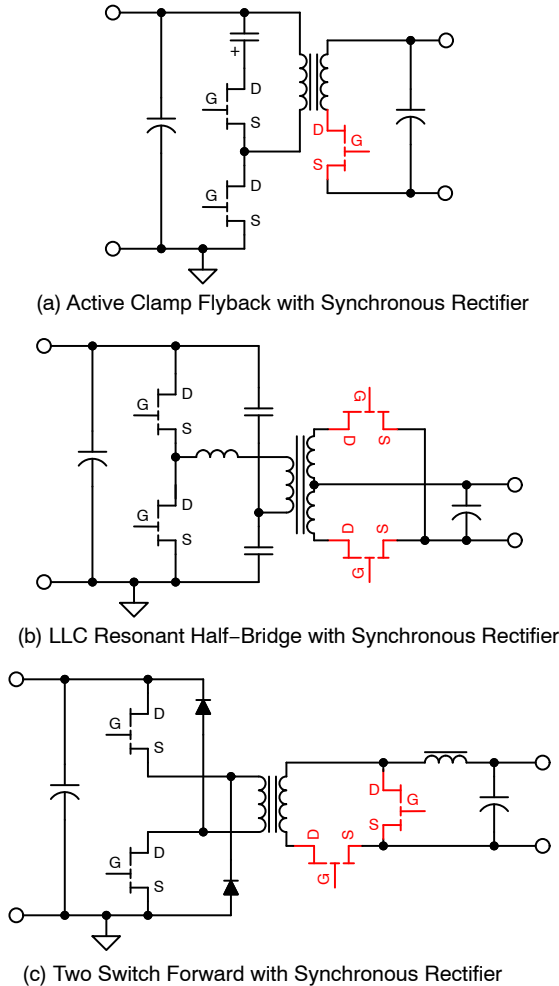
+
G
D
S
G
D
S
D
G
S

(a) Active Clamp Flyback with Synchronous Rectifier

G
D
S
G
D
S
G
D
S
D
S
G

(b) LLC Resonant Half−Bridge with Synchronous Rectifier

G
D
S
G
D
S
D
G
S
D
S
G

(c) Two Switch Forward with Synchronous Rectifier